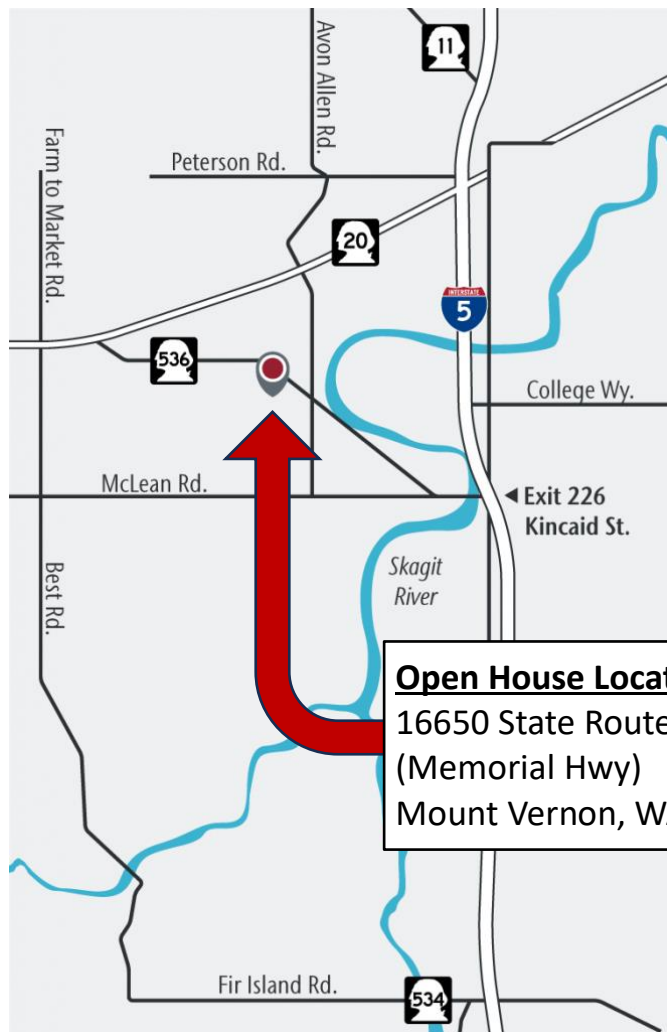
11

Avon Allen Rd.

Farm to Market Rd.

Peterson Rd.

20

INTERSTATE
5

536

College Wy.

McLean Rd.

◀ Exit 226
Kincaid St.

Skagit River

Best Rd.

**Open House Locat**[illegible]
16650 State Route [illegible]
(Memorial Hwy)
Mount Vernon, W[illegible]

Fir Island Rd.

534